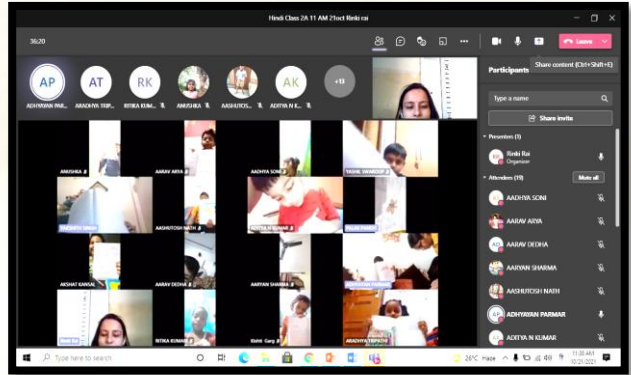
Hindi Class 2A 11 AM 21oct Rinki rai

36:20

Leave

Participants

Share content (Ctrl+Shift+E)

AP
ADHYAYAN PAR...

AT
AARADHYA TRIP...

RK
RITIKA KUM...

AMUSHKA

AASHUTOS...

AK
ADITYA N K...

+13

Type a name

Share invite

Presenters (1)

Rinki Rai
Organizer

Attendees (19)

Mute all

AADHYA SONI

AARAV ARYA

AARAV DEDHA

AARYAN SHARMA

AASHUTOSH NATH

ADHYAYAN PARMAR

ADITYA N KUMAR

AMUSHKA

AARAV ARYA

AADHYA SONI

YASHIL SWAROOP

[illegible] SINGH

AASHUTOSH NATH

ADITYA N KUMAR

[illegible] PANDEY

AKSHAT KANSAL

AARAV DEDHA

AARYAN SHARMA

ADHYAYAN PARMAR

Rinki Rai

RITIKA KUMARI

Rishit Garg

AARADHYA TRIPATHI

Type here to search

28°C Haze

11:20 AM
10/21/2021